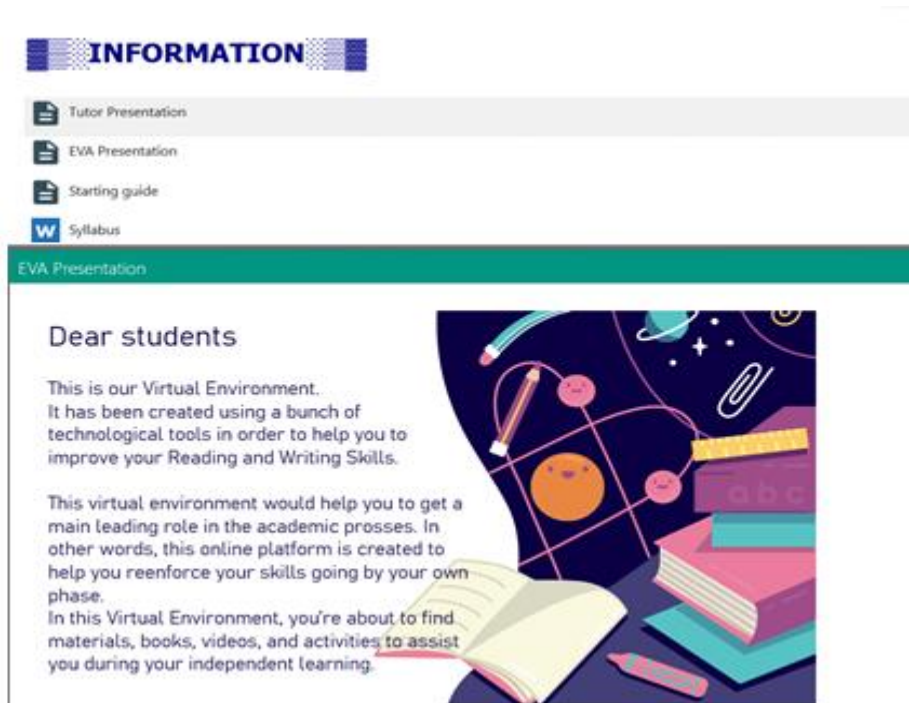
INFORMATION

Tutor Presentation

EVA Presentation

Starting guide

W Syllabus

EVA Presentation

Dear students

This is our Virtual Environment. It has been created using a bunch of technological tools in order to help you to improve your Reading and Writing Skills.

This virtual environment would help you to get a main leading role in the academic prosses. In other words, this online platform is created to help you reenforce your skills going by your own phase.
In this Virtual Environment, you're about to find materials, books, videos, and activities to assist you during your independent learning.

abc